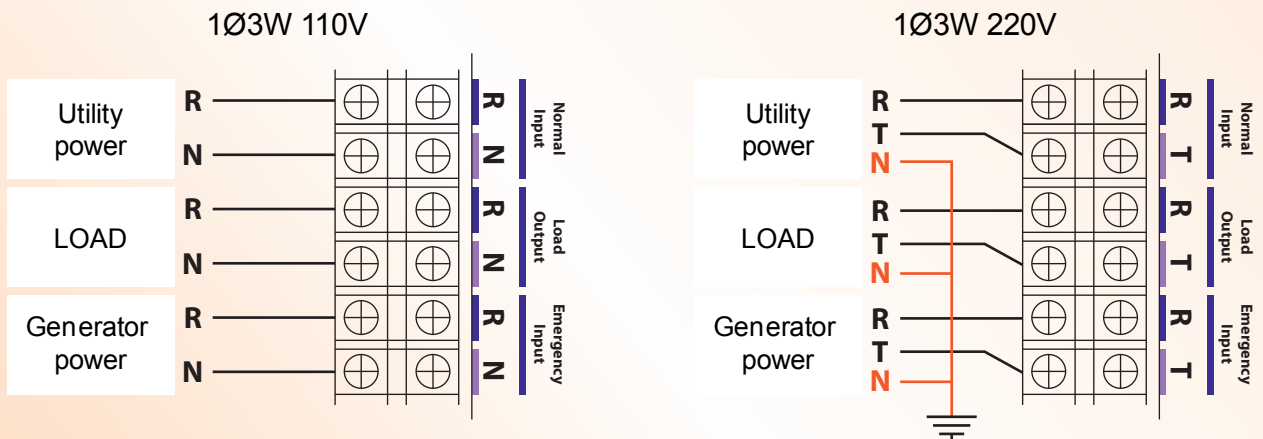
1Ø3W 110V

Utility power
R
N
R
N
Normal Input

LOAD
R
N
R
N
Load Output

Generator power
R
N
R
N
Emergency Input

1Ø3W 220V

Utility power
R
T
N
R
T
Normal Input

LOAD
R
T
N
R
T
Load Output

Generator power
R
T
N
R
T
Emergency Input